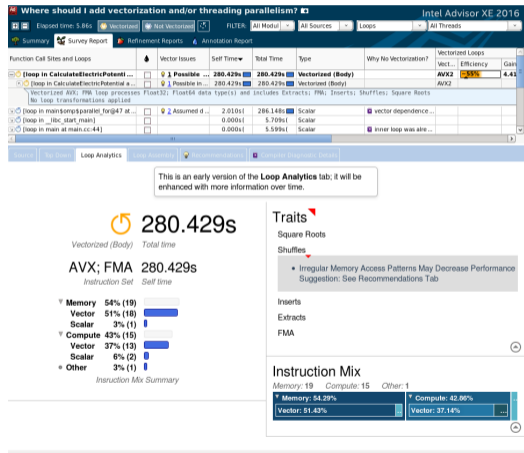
Where should I add vectorization and/or threading parallelism?

Intel Advisor XE 2016

Elapsed time: 5.86s Vectorized Not Vectorized FILTER: All Modul All Sources Loops All Threads

Summary Survey Report Refinement Reports Annotation Report

| Function Call Sites and Loops | | Vector Issues | Self Time | Total Time | Type | Why No Vectorization? | Vect... | Efficiency | Gain |
|---|---|---|---|---|---|---|---|---|---|
| [loop in CalculateElectricPotenti ... | | 1 Possible ... | 280.429s | 280.429s | Vectorized (Body) | | AVX2 | ~55% | 4.41 |
| [loop in CalculateElectricPotential a ... | | 1 Possible in... | 280.429s | 280.429s | Vectorized (Body) | | AVX2 | | |
| Vectorized AVX; FMA loop processes Float32; Float64 data type(s) and includes Extracts; FMA; Inserts; Shuffles; Square Roots No loop transformations applied | | | | | | | | | |
| [loop in main$omp$parallel_for@47 at ... | | 2 Assumed d... | 2.010s | 286.148s | Scalar | vector dependence... | | | |
| [loop in __libc_start_main] | | | 0.000s | 5.709s | Scalar | | | | |
| [loop in main at main.cc:44] | | | 0.000s | 5.599s | Scalar | inner loop was alre... | | | |

Source Top Down Loop Analytics Loop Assembly Recommendations Compiler Diagnostic Details

This is an early version of the Loop Analytics tab; it will be enhanced with more information over time.

280.429s
Vectorized (Body) Total time

AVX; FMA 280.429s
Instruction Set Self time

Memory 54% (19)
Vector 51% (18)
Scalar 3% (1)
Compute 43% (15)
Vector 37% (13)
Scalar 6% (2)
Other 3% (1)
Insruction Mix Summary

Traits
Square Roots
Shuffles
• Irregular Memory Access Patterns May Decrease Performance
Suggestion: See Recommendations Tab
Inserts
Extracts
FMA

Instruction Mix
Memory: 19 Compute: 15 Other: 1
Memory: 54.29%
Vector: 51.43%
Compute: 42.86%
Vector: 37.14%